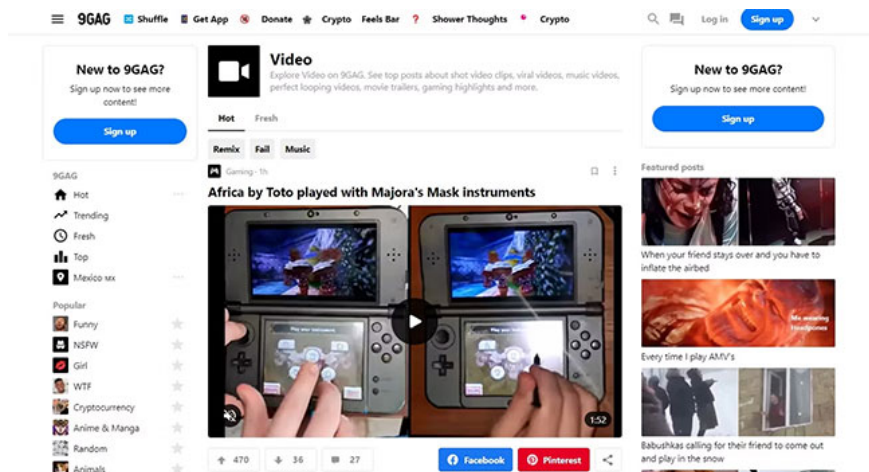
9GAG Shuffle Get App Donate Crypto Feels Bar Shower Thoughts Crypto

Log in Sign up

New to 9GAG?

Sign up now to see more content!

Sign up

9GAG

Hot

Trending

Fresh

Top

Mexico MX

Popular

Funny

NSFW

Girl

WTF

Cryptocurrency

Anime & Manga

Random

Animals

Video

Explore Video on 9GAG. See top posts about shot video clips, viral videos, music videos, perfect looping videos, movie trailers, gaming highlights and more.

Hot Fresh

Remix Fail Music

Gaming · 1h

Africa by Toto played with Majora's Mask instruments

1:52

470 36 27

Facebook Pinterest

New to 9GAG?

Sign up now to see more content!

Sign up

Featured posts

When your friend stays over and you have to inflate the airbed

Every time I play AMV's

Babushkas calling for their friend to come out and play in the snow